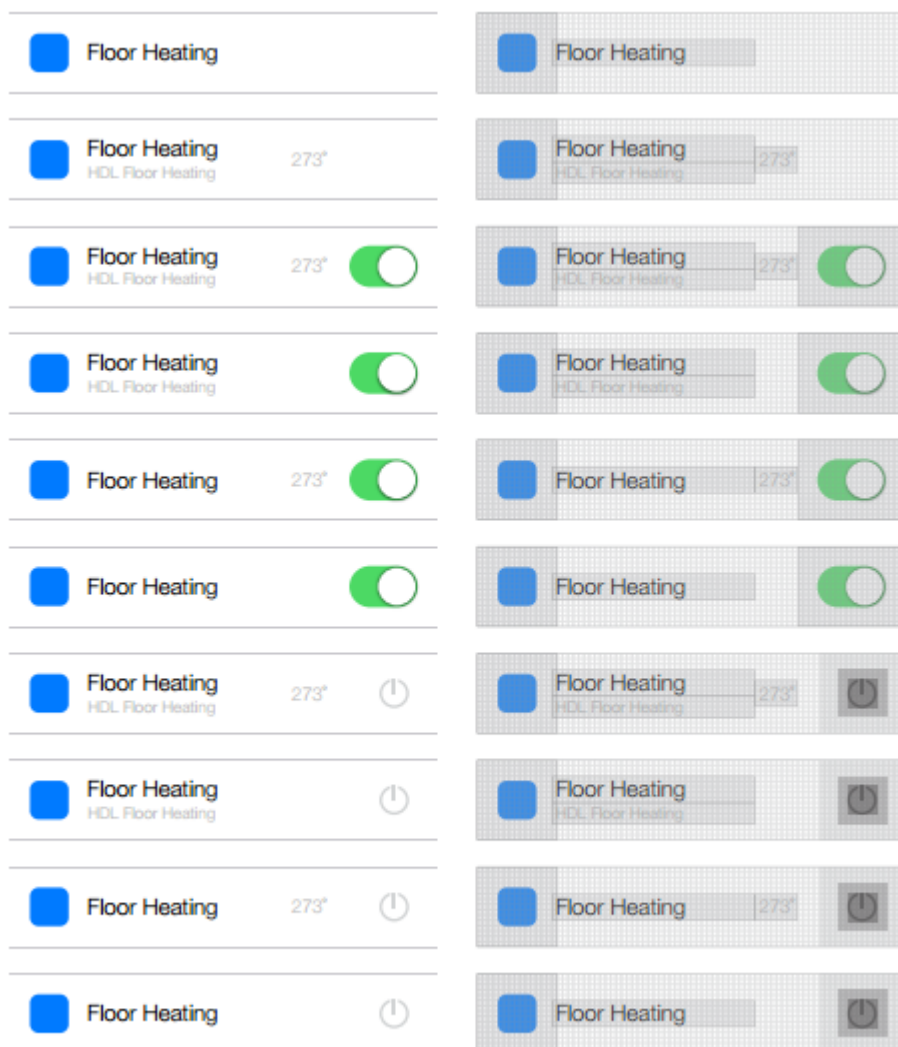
Floor Heating

Floor Heating
HDL Floor Heating
273°

Floor Heating
HDL Floor Heating
273°

Floor Heating
HDL Floor Heating

Floor Heating
273°

Floor Heating

Floor Heating
HDL Floor Heating
273°

Floor Heating
HDL Floor Heating

Floor Heating
273°

Floor Heating

Floor Heating

Floor Heating
HDL Floor Heating
273°

Floor Heating
HDL Floor Heating
273°

Floor Heating
HDL Floor Heating

Floor Heating
273°

Floor Heating

Floor Heating
HDL Floor Heating
273°

Floor Heating
HDL Floor Heating

Floor Heating
273°

Floor Heating